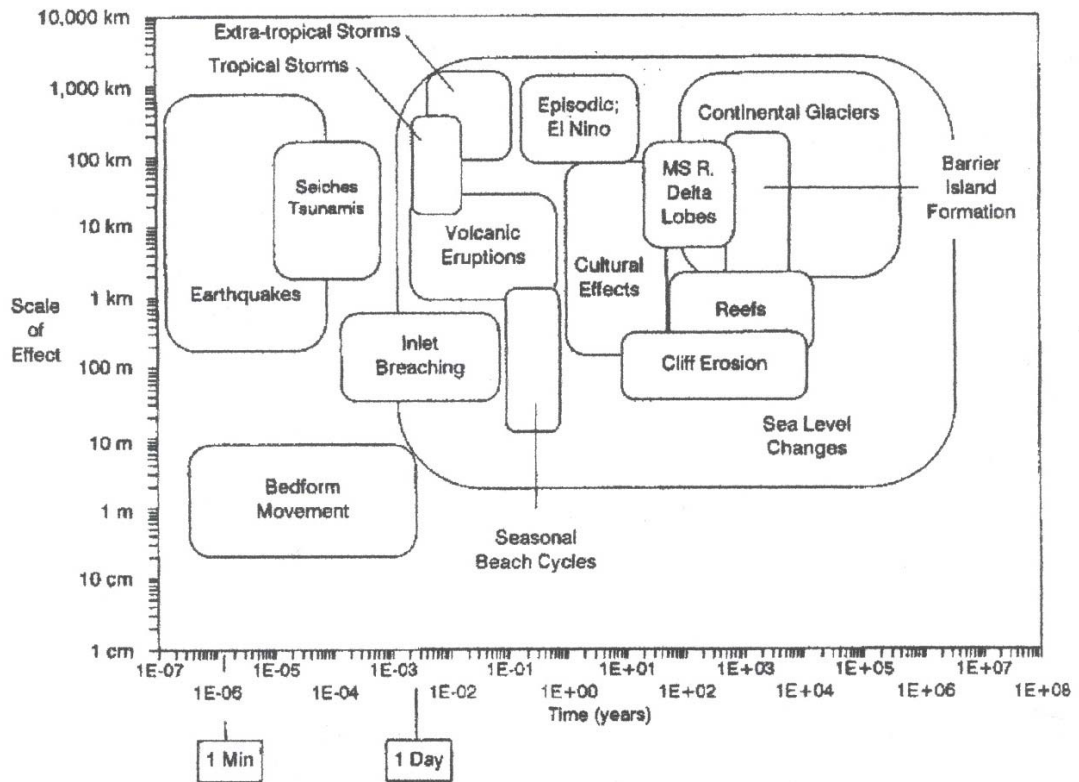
10,000 km
1,000 km
100 km
10 km
1 km
100 m
10 m
1 m
10 cm
1 cm

Scale of Effect

Extra-tropical Storms
Tropical Storms
Episodic; El Nino
Continental Glaciers
Seiches Tsunamis
MS R. Delta Lobes
Barrier Island Formation
Volcanic Eruptions
Cultural Effects
Earthquakes
Reefs
Inlet Breaching
Cliff Erosion
Sea Level Changes
Bedform Movement
Seasonal Beach Cycles

1E-07
1E-06
1E-05
1E-04
1E-03
1E-02
1E-01
1E+00
1E+01
1E+02
1E+03
1E+04
1E+05
1E+06
1E+07
1E+08

Time (years)

1 Min
1 Day